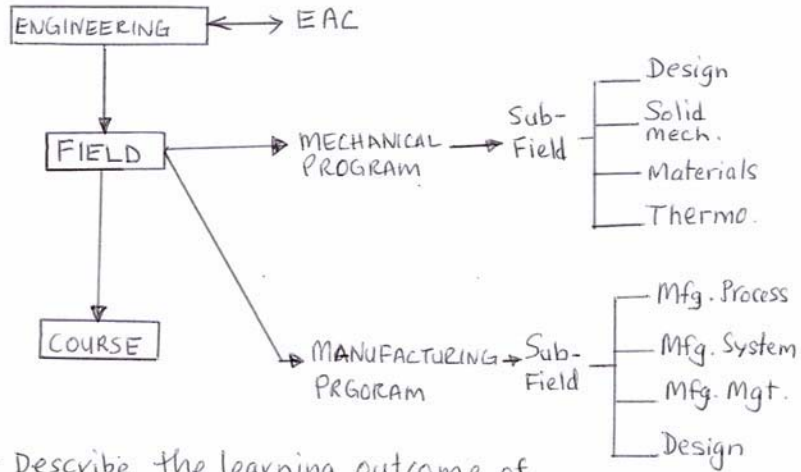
ENGINEERING
EAC
FIELD
MECHANICAL PROGRAM
Sub-Field
Design
Solid mech.
Materials
Thermo.
COURSE
MANUFACTURING PRGORAM
Sub-Field
Mfg. Process
Mfg. System
Mfg. Mgt.
Design

Describe the learning outcome of